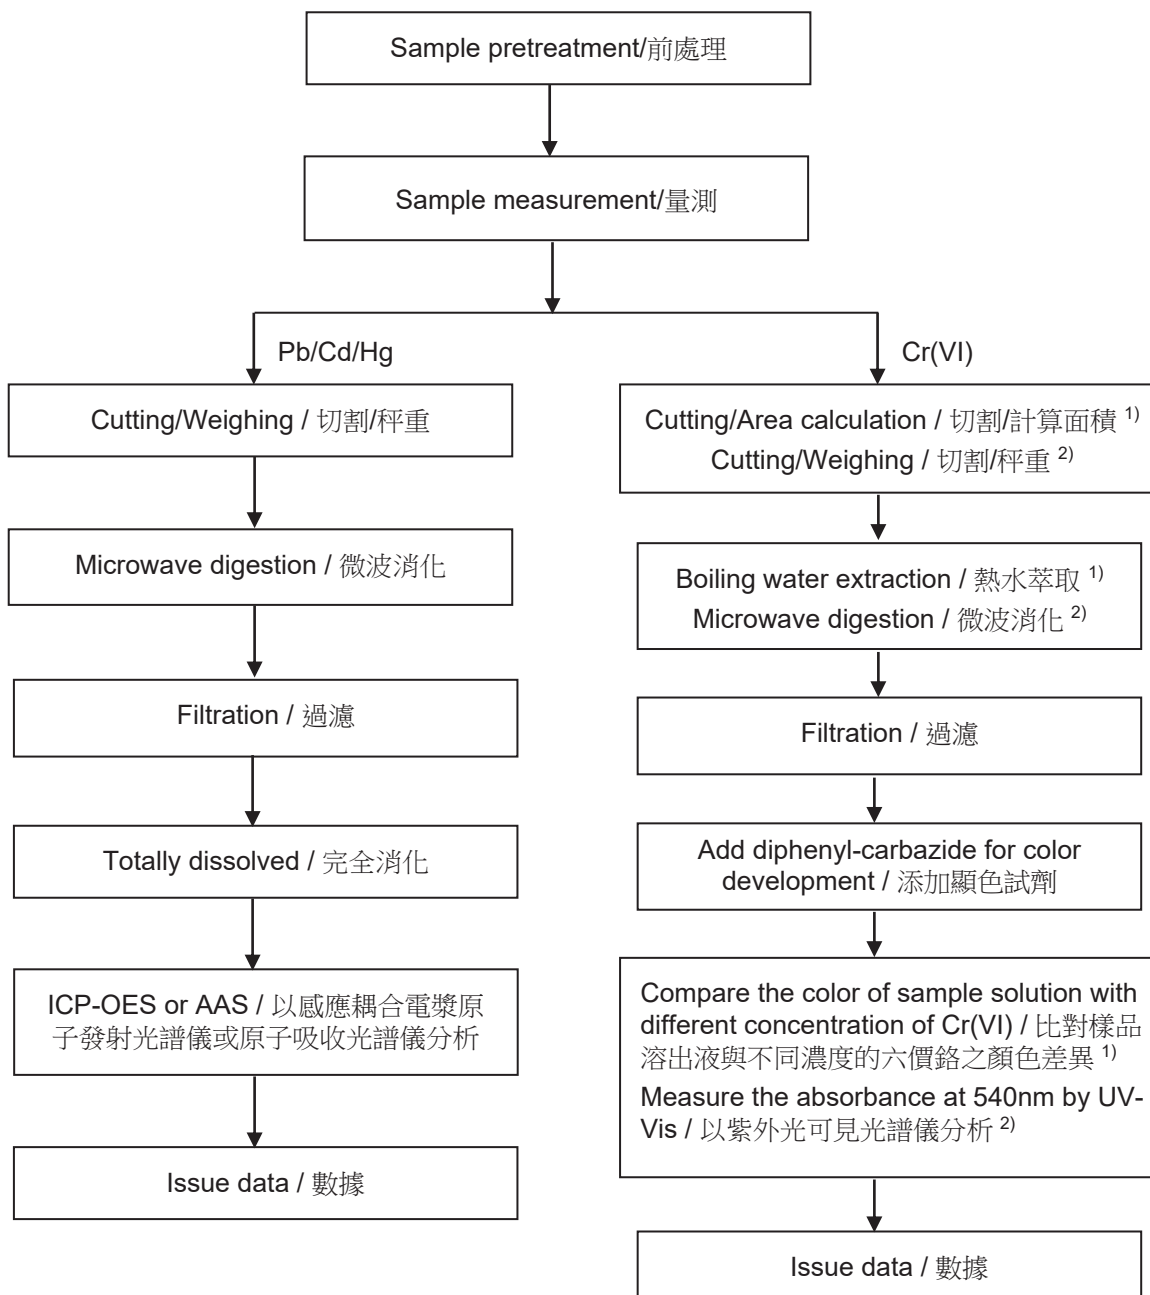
Sample pretreatment/前處理

Sample measurement/量測

Pb/Cd/Hg

Cutting/Weighing / 切割/秤重

Microwave digestion / 微波消化

Filtration / 過濾

Totally dissolved / 完全消化

ICP-OES or AAS / 以感應耦合電漿原子發射光譜儀或原子吸收光譜儀分析

Issue data / 數據

Cr(VI)

Cutting/Area calculation / 切割/計算面積 $^{1)}$
Cutting/Weighing / 切割/秤重 $^{2)}$

Boiling water extraction / 熱水萃取 $^{1)}$
Microwave digestion / 微波消化 $^{2)}$

Filtration / 過濾

Add diphenyl-carbazide for color development / 添加顯色試劑

Compare the color of sample solution with different concentration of Cr(VI) / 比對樣品溶出液與不同濃度的六價鉻之顏色差異 $^{1)}$
Measure the absorbance at 540nm by UV-Vis / 以紫外光可見光譜儀分析 $^{2)}$

Issue data / 數據